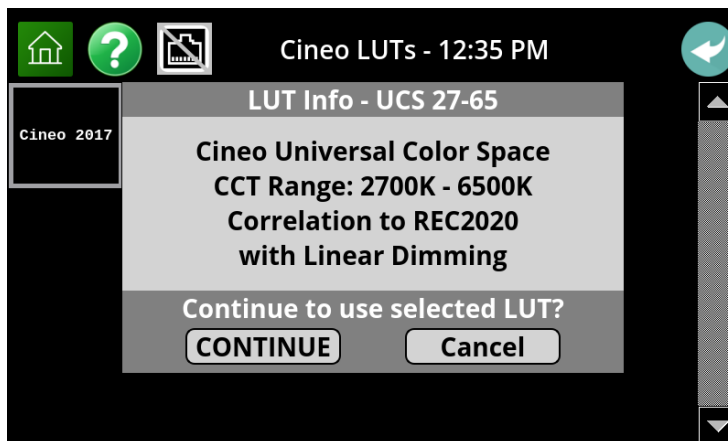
Cineo LUTs - 12:35 PM

Cineo 2017

LUT Info - UCS 27-65

Cineo Universal Color Space
CCT Range: 2700K - 6500K
Correlation to REC2020
with Linear Dimming

Continue to use selected LUT?

CONTINUE

Cancel